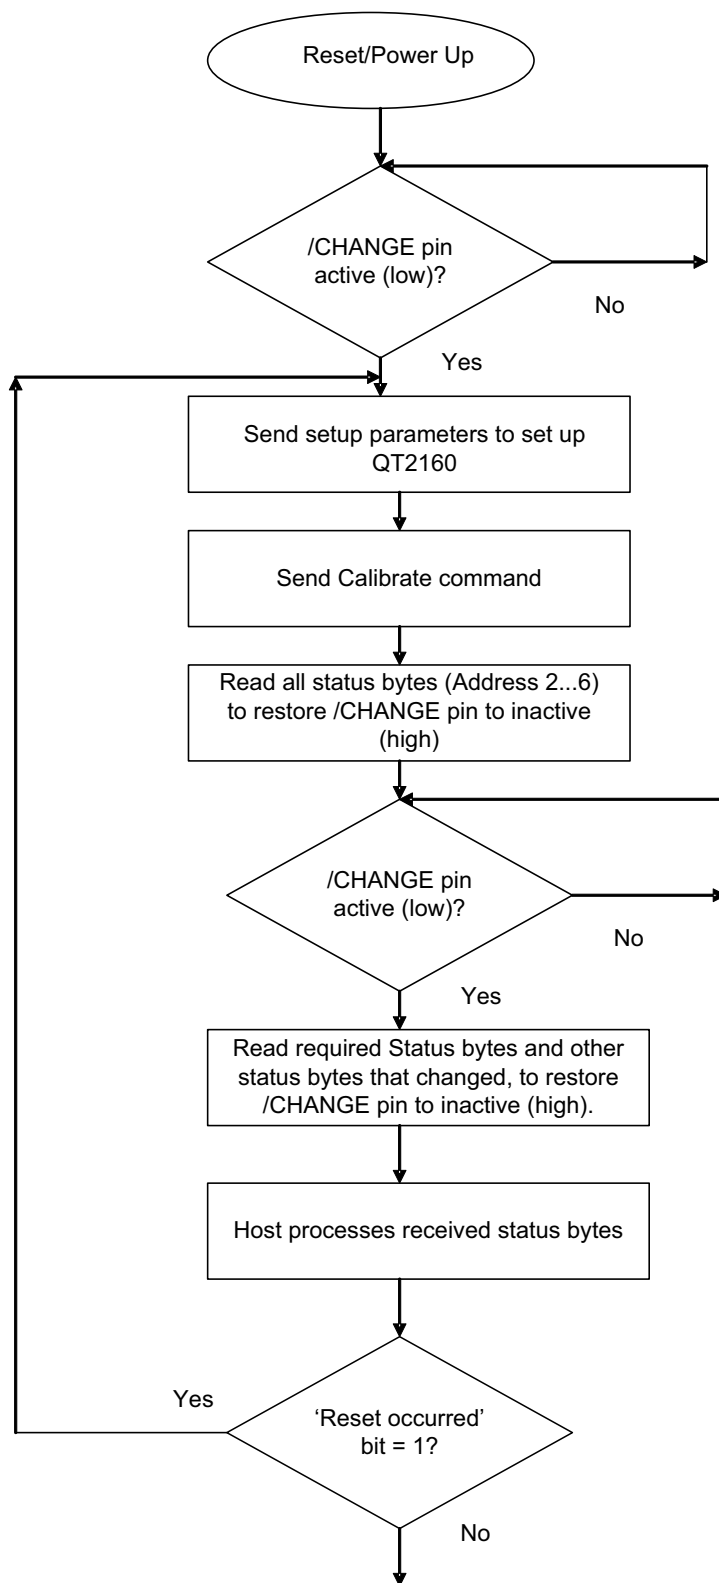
Reset/Power Up

/CHANGE pin active (low)?

No

Yes

Send setup parameters to set up QT2160

Send Calibrate command

Read all status bytes (Address 2...6) to restore /CHANGE pin to inactive (high)

/CHANGE pin active (low)?

No

Yes

Read required Status bytes and other status bytes that changed, to restore /CHANGE pin to inactive (high).

Host processes received status bytes

Yes

'Reset occurred' bit = 1?

No